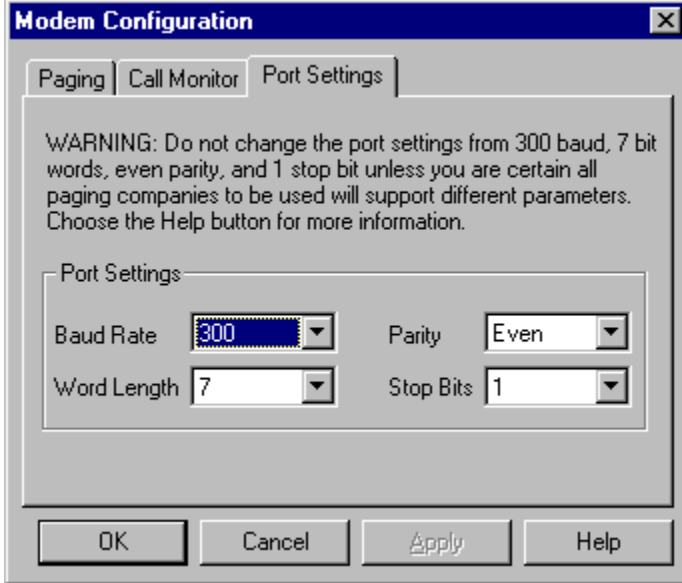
Modem Configuration

Paging | Call Monitor | Port Settings

WARNING: Do not change the port settings from 300 baud, 7 bit words, even parity, and 1 stop bit unless you are certain all paging companies to be used will support different parameters. Choose the Help button for more information.

Port Settings

Baud Rate 300

Parity Even

Word Length 7

Stop Bits 1

OK Cancel Apply Help